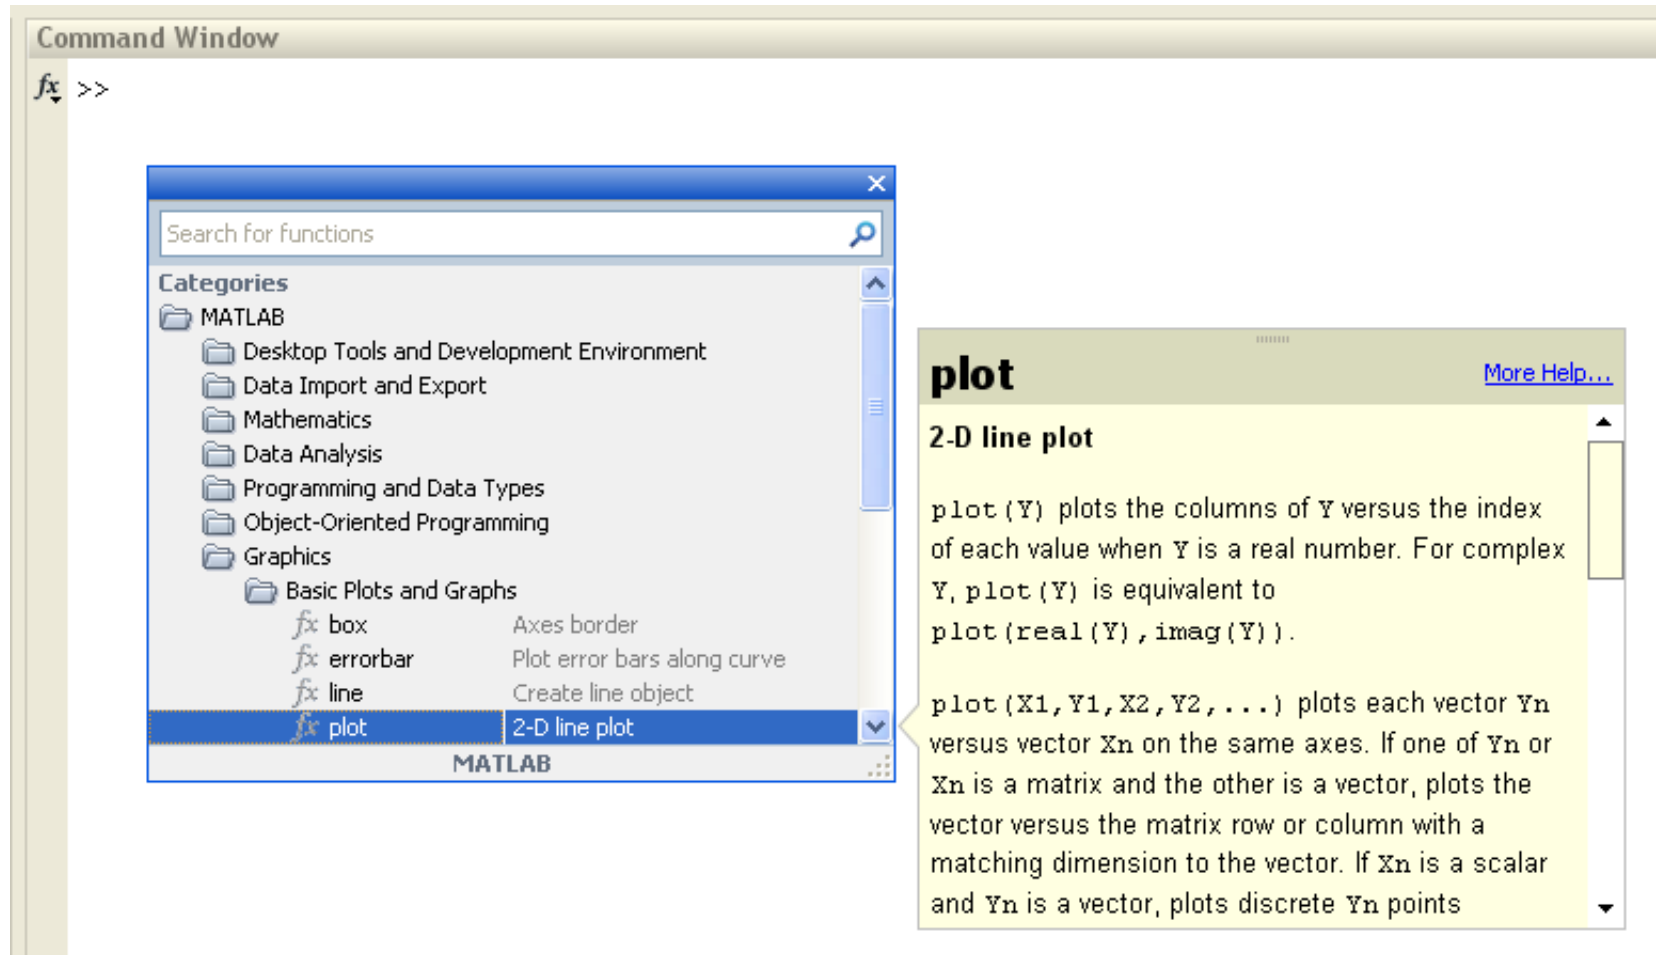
Command Window

fx >>

Search for functions

Categories
MATLAB
Desktop Tools and Development Environment
Data Import and Export
Mathematics
Data Analysis
Programming and Data Types
Object-Oriented Programming
Graphics
Basic Plots and Graphs
fx box Axes border
fx errorbar Plot error bars along curve
fx line Create line object
fx plot 2-D line plot

MATLAB

plot More Help...

2-D line plot

plot(Y) plots the columns of Y versus the index of each value when Y is a real number. For complex Y, plot(Y) is equivalent to plot(real(Y),imag(Y)).

plot(X1,Y1,X2,Y2,...) plots each vector Yn versus vector Xn on the same axes. If one of Yn or Xn is a matrix and the other is a vector, plots the vector versus the matrix row or column with a matching dimension to the vector. If Xn is a scalar and Yn is a vector, plots discrete Yn points